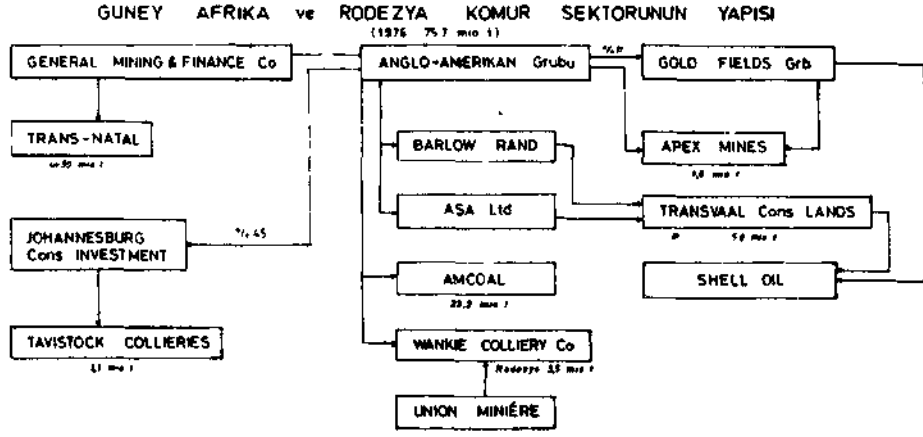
GUNEY AFRIKA ve RODEZYA KOMUR SEKTORUNUN YAPISI

(1976 75.7 mio t)

GENERAL MINING & FINANCE Co

ANGLO-AMERIKAN Grubu

%.8

GOLD FIELDS Grb

TRANS-NATAL

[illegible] mio t

BARLOW RAND

APEX MINES

1,8 mio t

JOHANNESBURG Cons INVESTMENT

%.45

ASA Ltd

TRANSVAAL Cons LANDS

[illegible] 5,8 mio t

AMCOAL

23,2 mio t

SHELL OIL

TAVISTOCK COLLIERIES

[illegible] mio t

WANKIE COLLIERY Co

Rodezya 3,5 mio t

UNION MINIÈRE